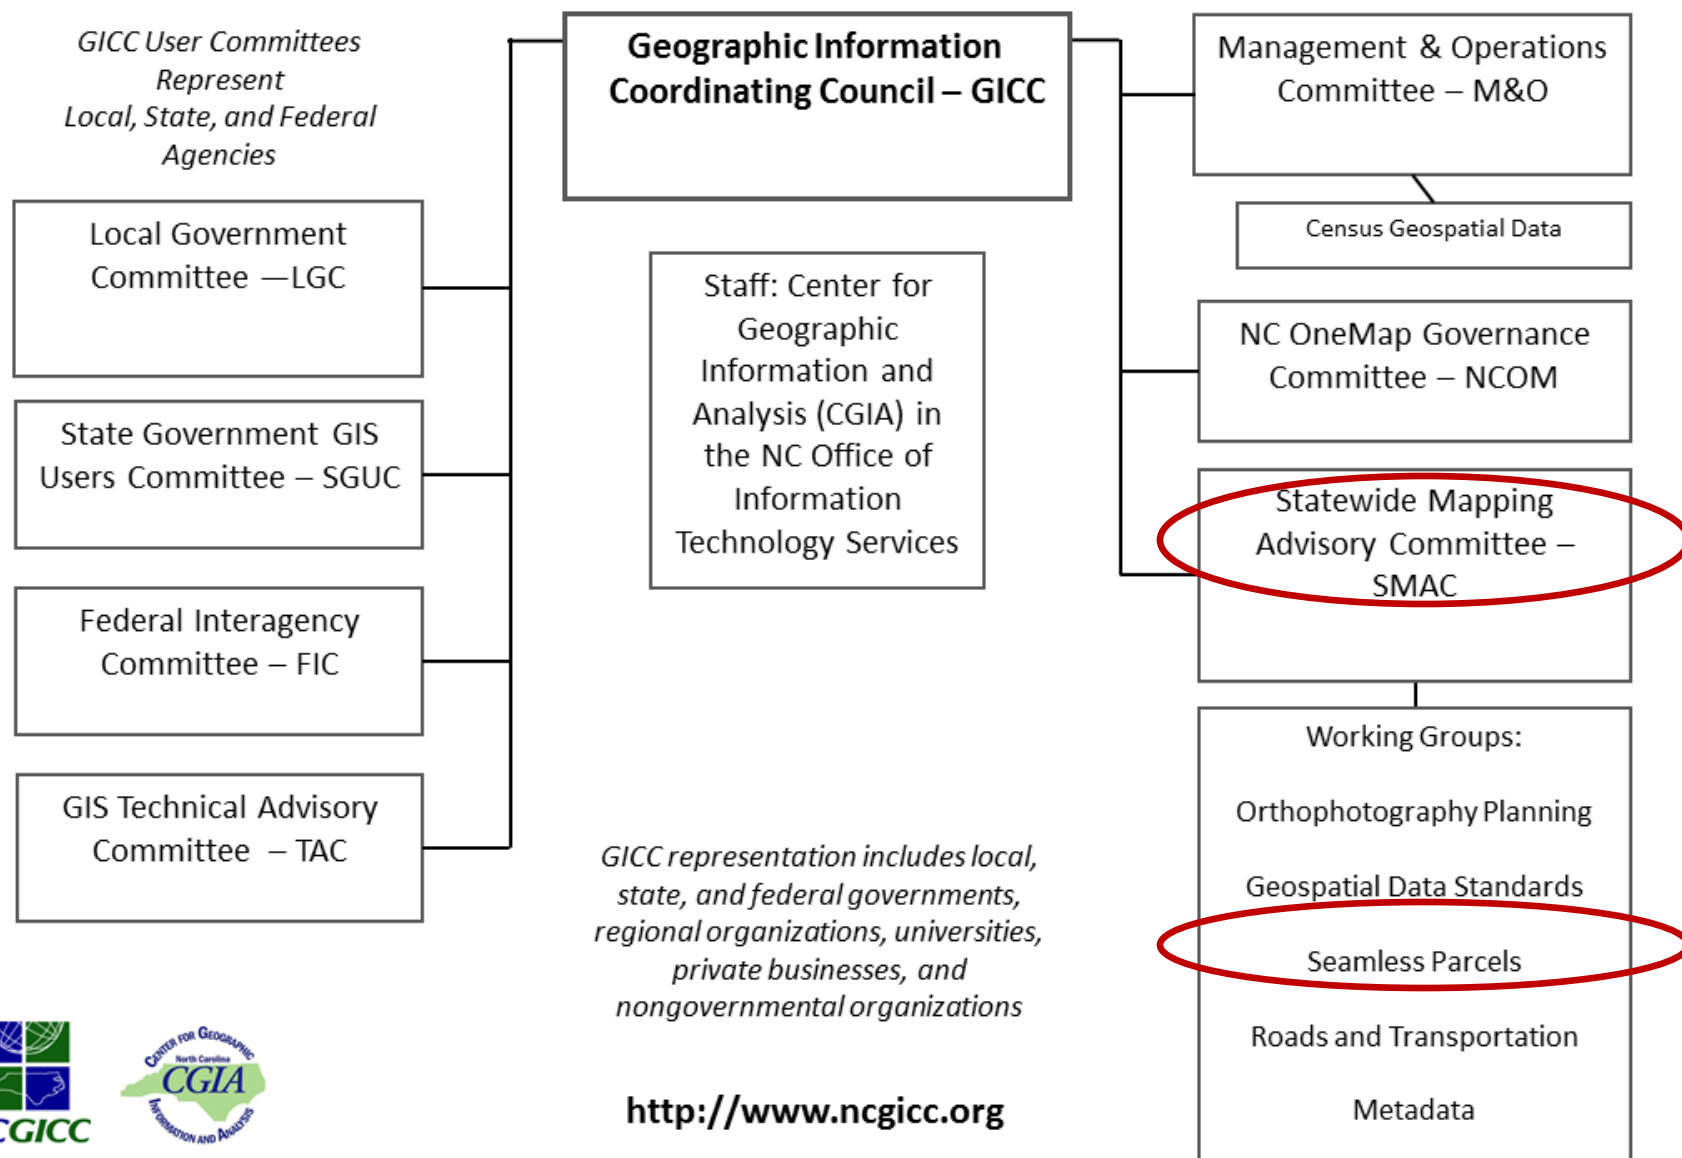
GICC User Committees Represent Local, State, and Federal Agencies

Geographic Information Coordinating Council – GICC

Management & Operations Committee – M&O

Census Geospatial Data

Local Government Committee —LGC

Staff: Center for Geographic Information and Analysis (CGIA) in the NC Office of Information Technology Services

NC OneMap Governance Committee – NCOM

State Government GIS Users Committee – SGUC

Statewide Mapping Advisory Committee – SMAC

Federal Interagency Committee – FIC

Working Groups:

Orthophotography Planning

Geospatial Data Standards

Seamless Parcels

Roads and Transportation

Metadata

GIS Technical Advisory Committee – TAC

GICC representation includes local, state, and federal governments, regional organizations, universities, private businesses, and nongovernmental organizations

http://www.ncgicc.org

CGICC

Center for Geographic North Carolina CGIA Information and Analysis